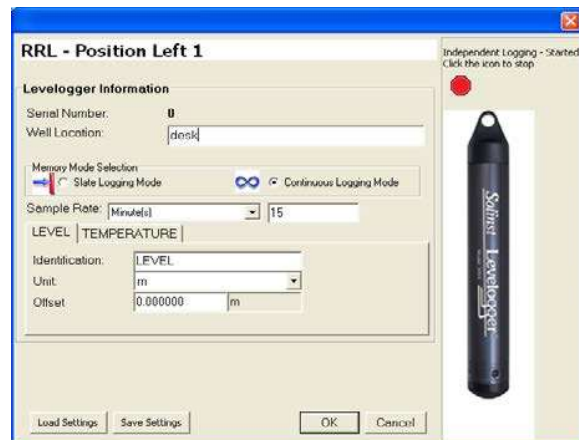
RRL - Position Left 1

Levelogger Information

Serial Number: 0
Well Location: desk

Memory Mode Selection
Slate Logging Mode
Continuous Logging Mode

Sample Rate: Minute(s) 15

LEVEL TEMPERATURE

Identification: LEVEL
Unit: m
Offset 0.000000 m

Independent Logging - Started
Click the icon to stop

Solinst Levelogger

Load Settings Save Settings OK Cancel